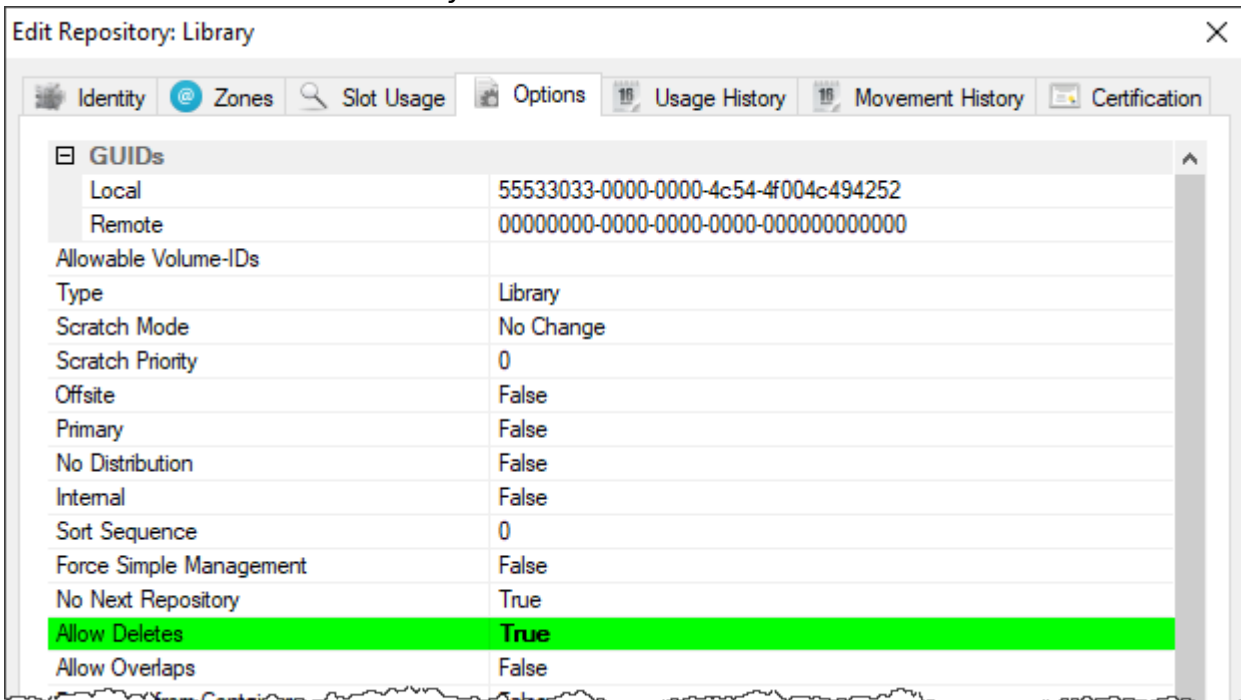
Edit Repository: Library

Identity | Zones | Slot Usage | Options | Usage History | Movement History | Certification

| | |
|---|---|
| ⊟ GUIDs | |
| Local | 55533033-0000-0000-4c54-4f004c494252 |
| Remote | 00000000-0000-0000-0000-000000000000 |
| Allowable Volume-IDs | |
| Type | Library |
| Scratch Mode | No Change |
| Scratch Priority | 0 |
| Offsite | False |
| Primary | False |
| No Distribution | False |
| Internal | False |
| Sort Sequence | 0 |
| Force Simple Management | False |
| No Next Repository | True |
| Allow Deletes | **True** |
| Allow Overlaps | False |

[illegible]